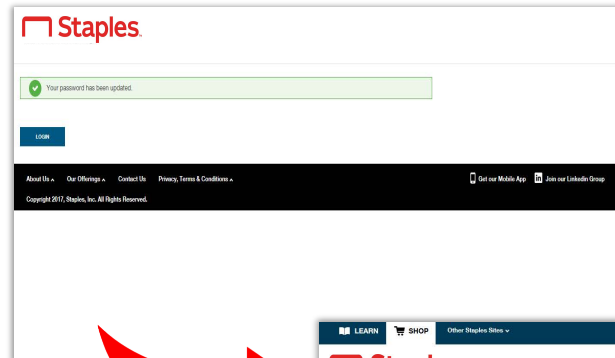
Staples.

Your password has been updated.

LOGIN

About Us ▴ Our Offerings ▴ Contact Us Privacy, Terms & Conditions ▴

Get our Mobile App Join our LinkedIn Group

Copyright 2017, Staples, Inc. All Rights Reserved.

LEARN SHOP Other Staples Sites ⌄

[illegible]